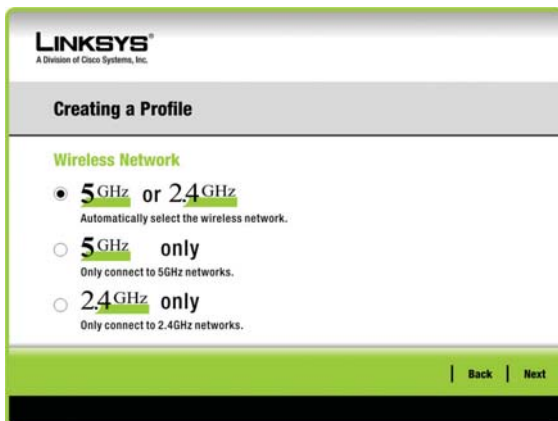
LINKSYS®
A Division of Cisco Systems, Inc.

Creating a Profile

Wireless Network

5GHz or 2.4GHz
Automatically select the wireless network.

5GHz only
Only connect to 5GHz networks.

2.4GHz only
Only connect to 2.4GHz networks.

Back | Next